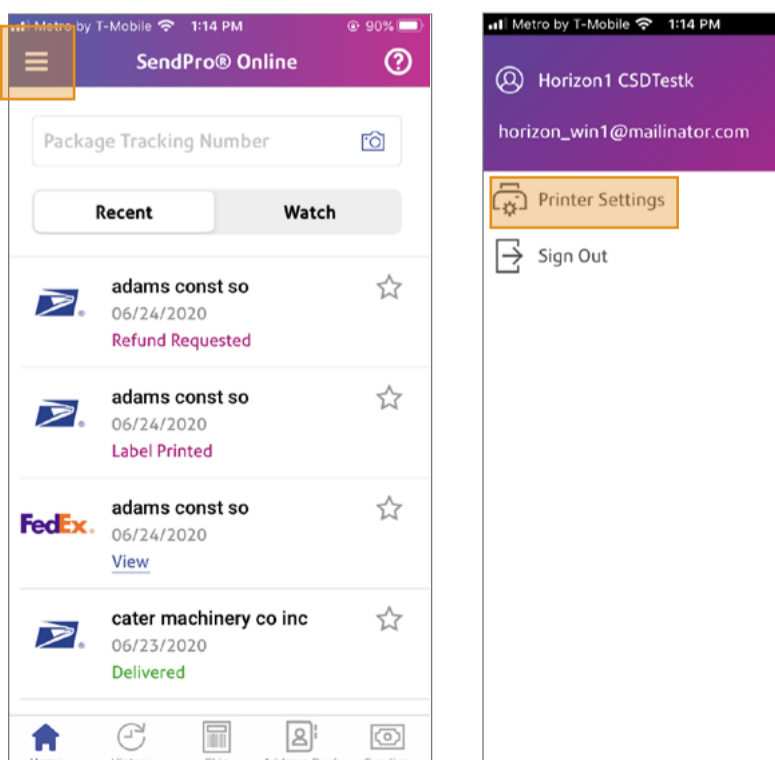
Metro by T-Mobile 1:14 PM 90%

SendPro® Online

Package Tracking Number

Recent

Watch

adams const so
06/24/2020
Refund Requested

adams const so
06/24/2020
Label Printed

FedEx.
adams const so
06/24/2020
View

cater machinery co inc
06/23/2020
Delivered

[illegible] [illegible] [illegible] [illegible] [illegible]

Metro by T-Mobile 1:14 PM

Horizon1 CSDTestk

horizon_win1@mailinator.com

Printer Settings

Sign Out